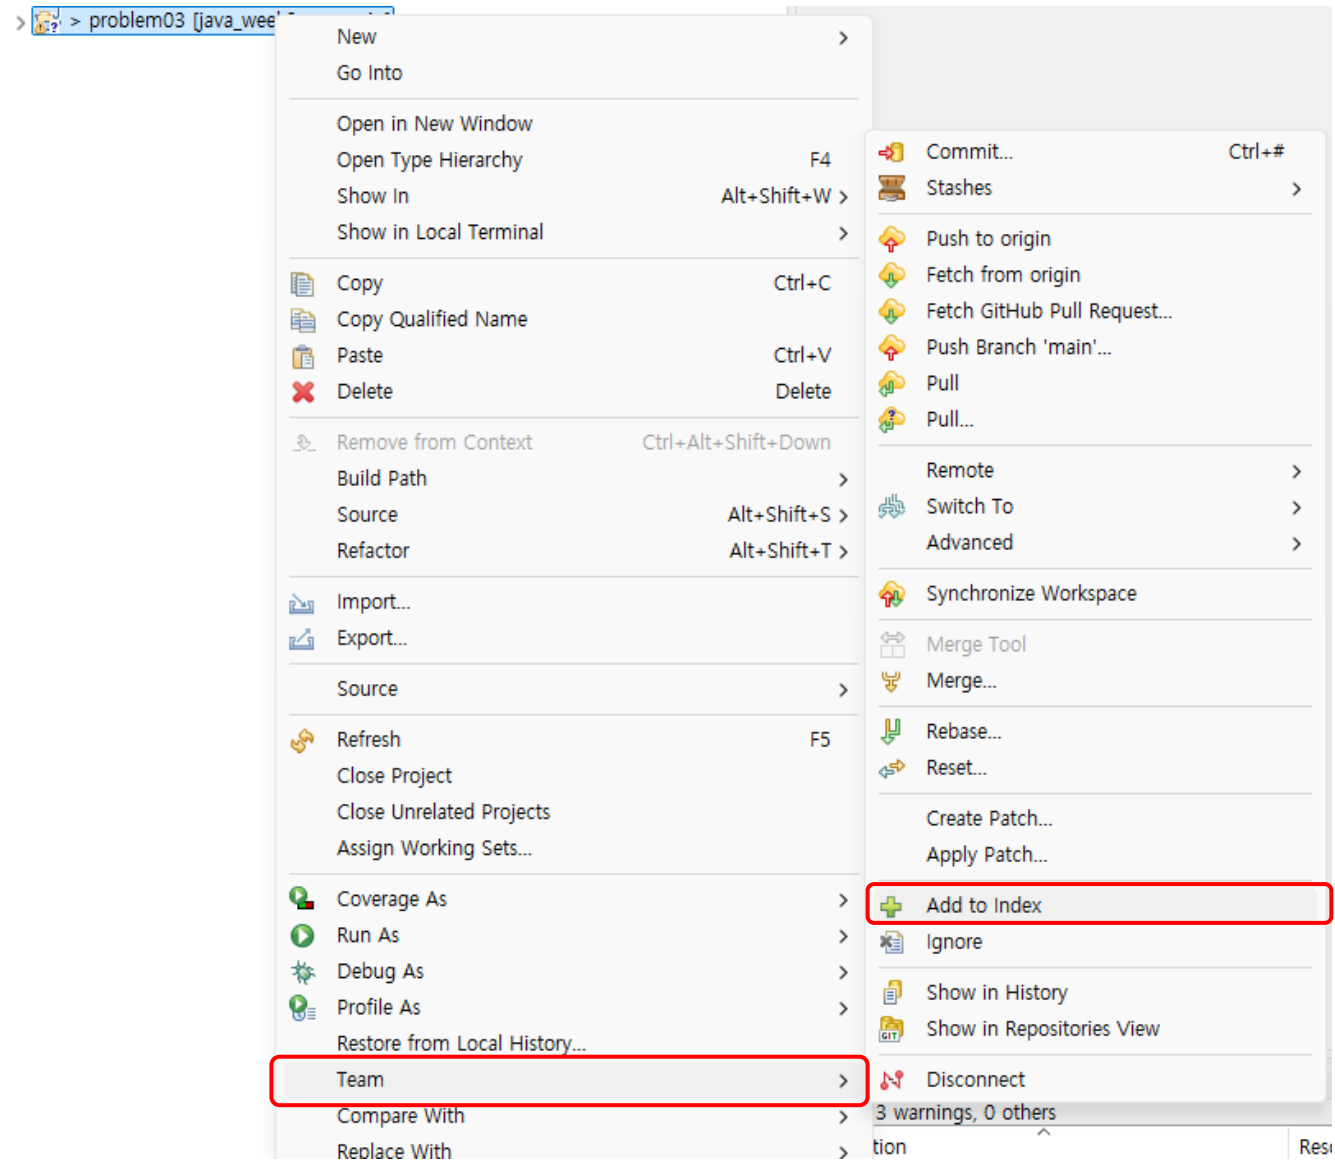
> problem03 [java_wee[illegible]

New >
Go Into

Open in New Window
Open Type Hierarchy F4
Show In Alt+Shift+W >
Show in Local Terminal >

Copy Ctrl+C
Copy Qualified Name
Paste Ctrl+V
Delete Delete

Remove from Context Ctrl+Alt+Shift+Down
Build Path >
Source Alt+Shift+S >
Refactor Alt+Shift+T >

Import...
Export...

Source >

Refresh F5
Close Project
Close Unrelated Projects
Assign Working Sets...

Coverage As >
Run As >
Debug As >
Profile As >
Restore from Local History...
Team >
Compare With >
Replace With >

Commit... Ctrl+#
Stashes >

Push to origin
Fetch from origin
Fetch GitHub Pull Request...
Push Branch 'main'...
Pull
Pull...

Remote >
Switch To >
Advanced >

Synchronize Workspace

Merge Tool
Merge...

Rebase...
Reset...

Create Patch...
Apply Patch...

Add to Index
Ignore

Show in History
Show in Repositories View

Disconnect

3 warnings, 0 others
tion
Res